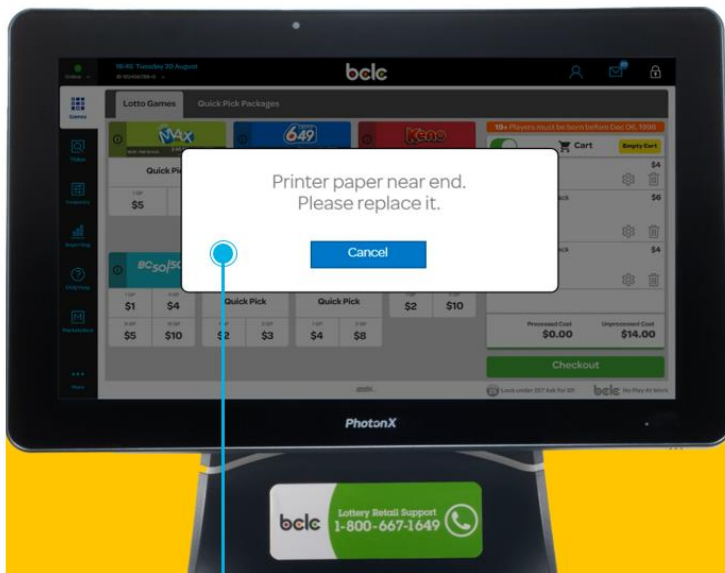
16:43 Tuesday 30 August

bclc

Lotto Games

Quick Pick Packages

MAX

649

Keno

19+ Players must be born before Dec 06, 1998

Cart

Empty Cart

Quick Pick

$5

$4

$6

$4

BC

$1

$4

$5

$10

Quick Pick

$2

$3

Quick Pick

$4

$8

$2

$10

Processed Cost

$0.00

Unprocessed Cost

$14.00

Checkout

bclc

Printer paper near end. Please replace it.

Cancel

PhotonX

bclc

Lottery Retail Support
1-800-667-1649